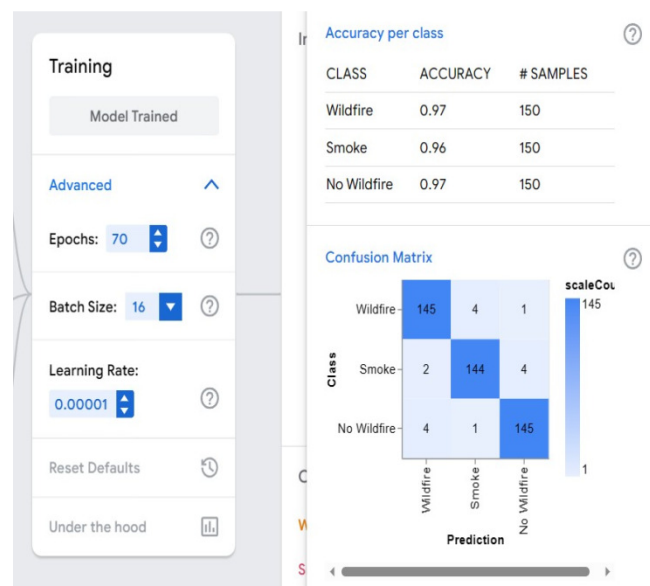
Training

Model Trained

Advanced

Epochs: 70

Batch Size: 16

Learning Rate:

0.00001

Reset Defaults

Under the hood

Ir

C

W

S

Accuracy per class

| CLASS | ACCURACY | # SAMPLES |
|---|---|---|
| Wildfire | 0.97 | 150 |
| Smoke | 0.96 | 150 |
| No Wildfire | 0.97 | 150 |

Confusion Matrix

| Class | Wildfire | Smoke | No Wildfire |
|---|---|---|---|
| Wildfire | 145 | 4 | 1 |
| Smoke | 2 | 144 | 4 |
| No Wildfire | 4 | 1 | 145 |

Prediction

scaleCou
145
1